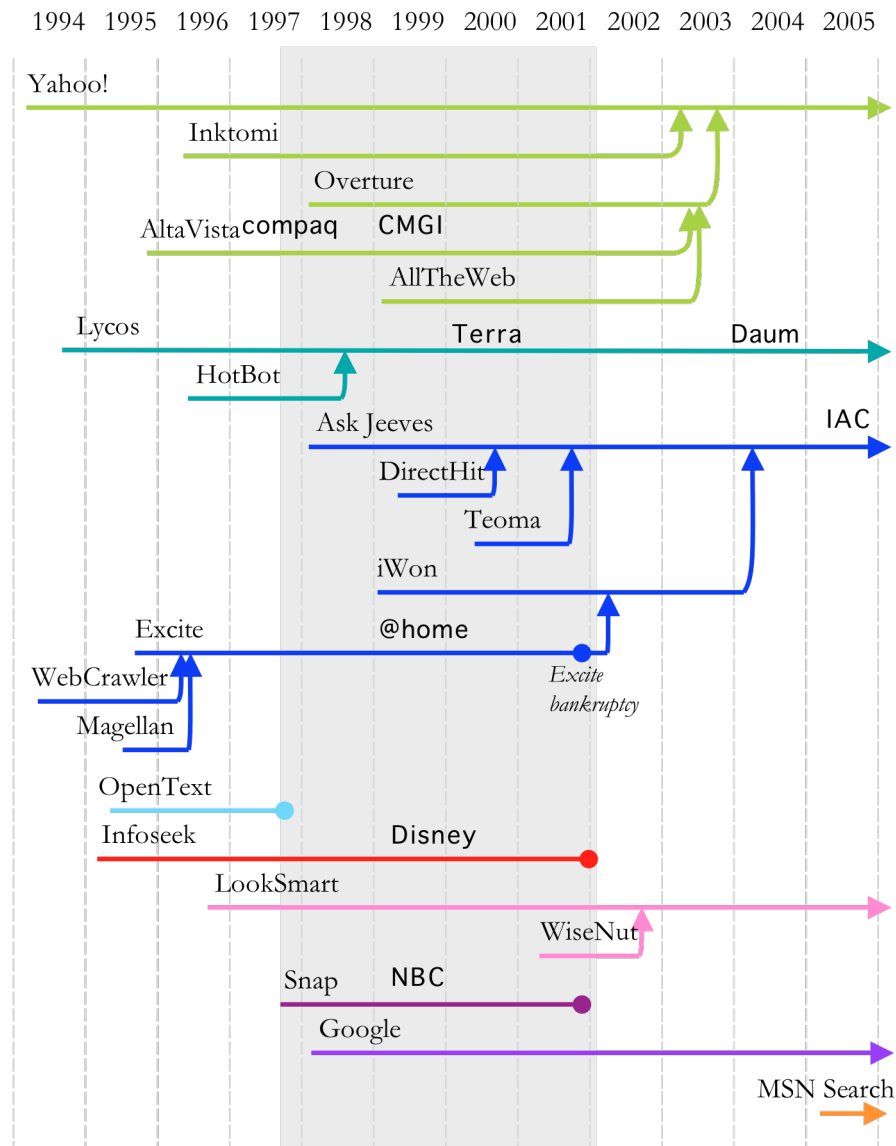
1994 1995 1996 1997 1998 1999 2000 2001 2002 2003 2004 2005

Yahoo!

Inktomi

Overture

AltaVista compaq CMGI

AllTheWeb

Lycos Terra Daum

HotBot

Ask Jeeves IAC

DirectHit

Teoma

iWon

Excite @home

Excite bankruptcy

WebCrawler

Magellan

OpenText

Infoseek Disney

LookSmart

WiseNut

Snap NBC

Google

MSN Search